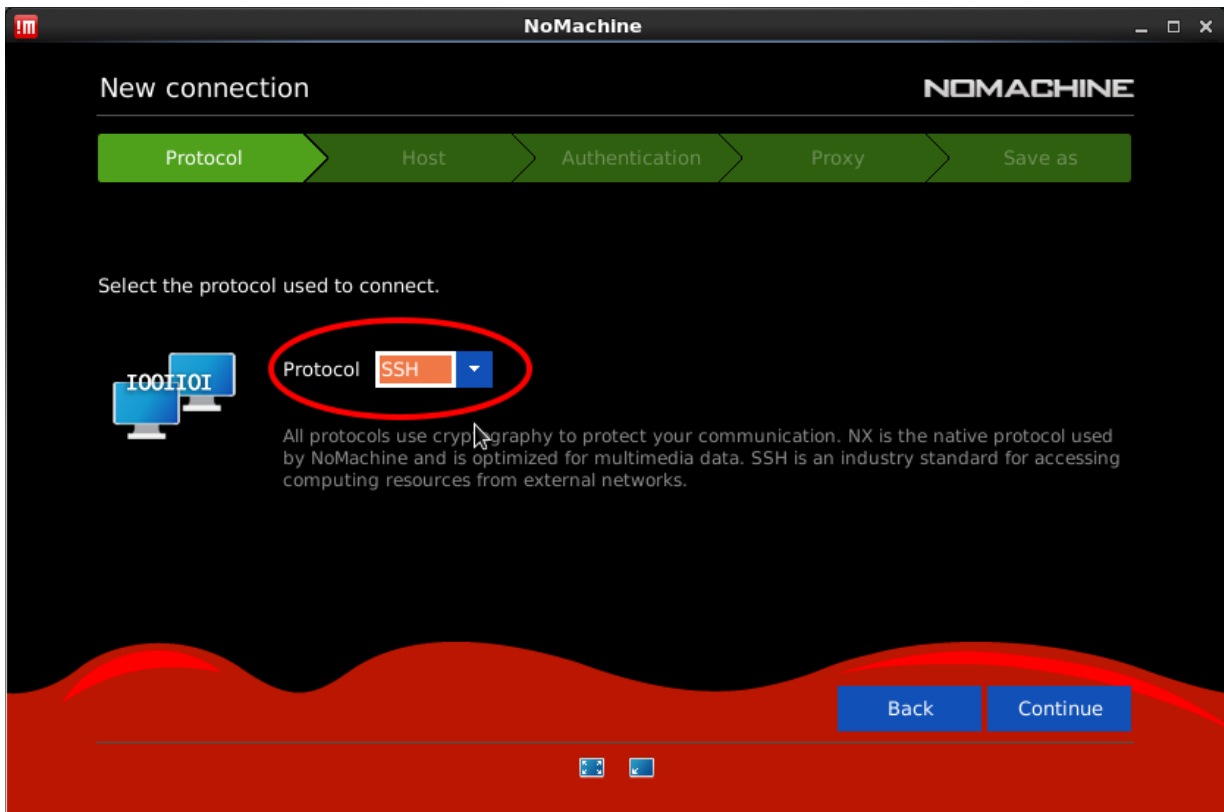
!M NoMachine

New connection

NOMACHINE

Protocol
Host
Authentication
Proxy
Save as

Select the protocol used to connect.

IOOIIOI

Protocol SSH

All protocols use cryp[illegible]graphy to protect your communication. NX is the native protocol used by NoMachine and is optimized for multimedia data. SSH is an industry standard for accessing computing resources from external networks.

Back
Continue